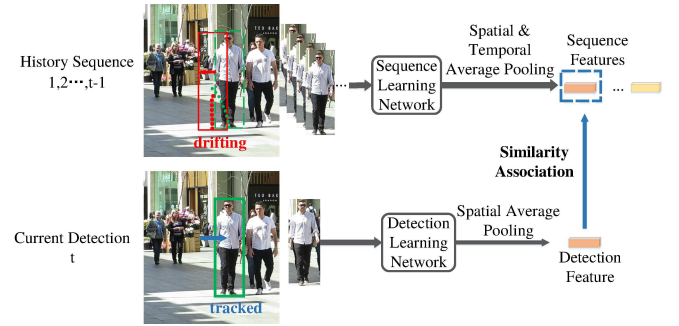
History Sequence
1,2···,t-1

drifting

Sequence Learning Network

Spatial & Temporal Average Pooling

Sequence Features

...

Similarity Association

Current Detection
t

tracked

Detection Learning Network

Spatial Average Pooling

Detection Feature